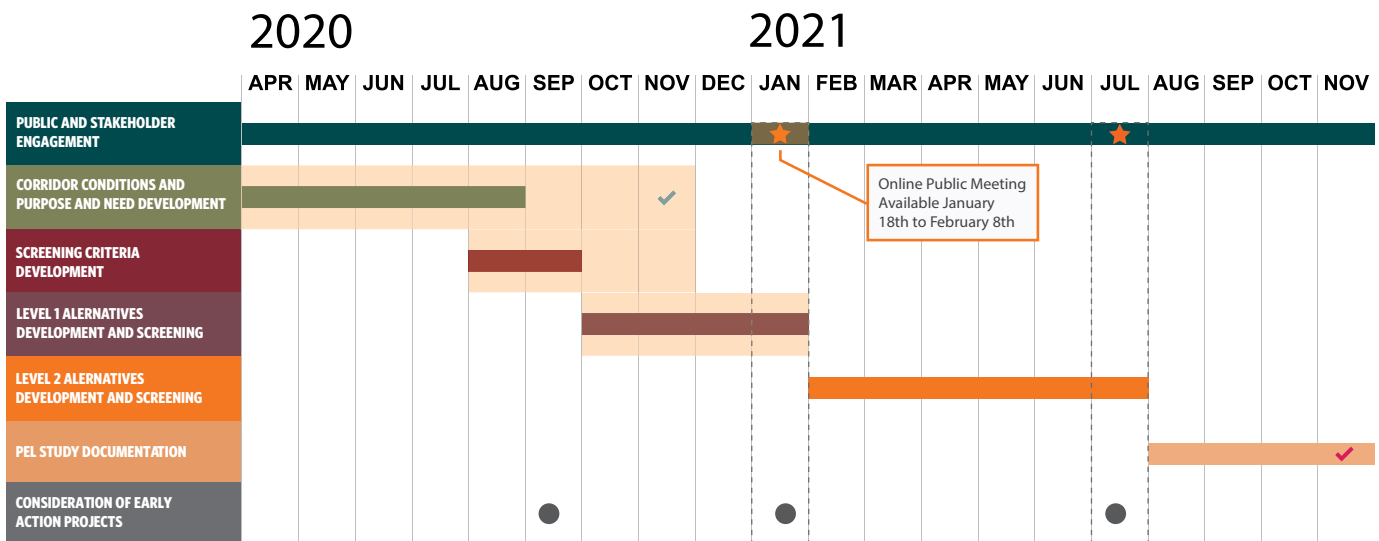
2020

2021

| | APR | MAY | JUN | JUL | AUG | SEP | OCT | NOV | DEC | JAN | FEB | MAR | APR | MAY | JUN | JUL | AUG | SEP | OCT | NOV |
|---|---|---|---|---|---|---|---|---|---|---|---|---|---|---|---|---|---|---|---|---|
| PUBLIC AND STAKEHOLDER ENGAGEMENT | | | | | | | | | | | | | | | | | | | | |
| CORRIDOR CONDITIONS AND PURPOSE AND NEED DEVELOPMENT | | | | | | | | | | | | | | | | | | | | |
| SCREENING CRITERIA DEVELOPMENT | | | | | | | | | | | | | | | | | | | | |
| LEVEL 1 ALERNATIVES DEVELOPMENT AND SCREENING | | | | | | | | | | | | | | | | | | | | |
| LEVEL 2 ALERNATIVES DEVELOPMENT AND SCREENING | | | | | | | | | | | | | | | | | | | | |
| PEL STUDY DOCUMENTATION | | | | | | | | | | | | | | | | | | | | |
| CONSIDERATION OF EARLY ACTION PROJECTS | | | | | | | | | | | | | | | | | | | | |

Online Public Meeting Available January 18th to February 8th